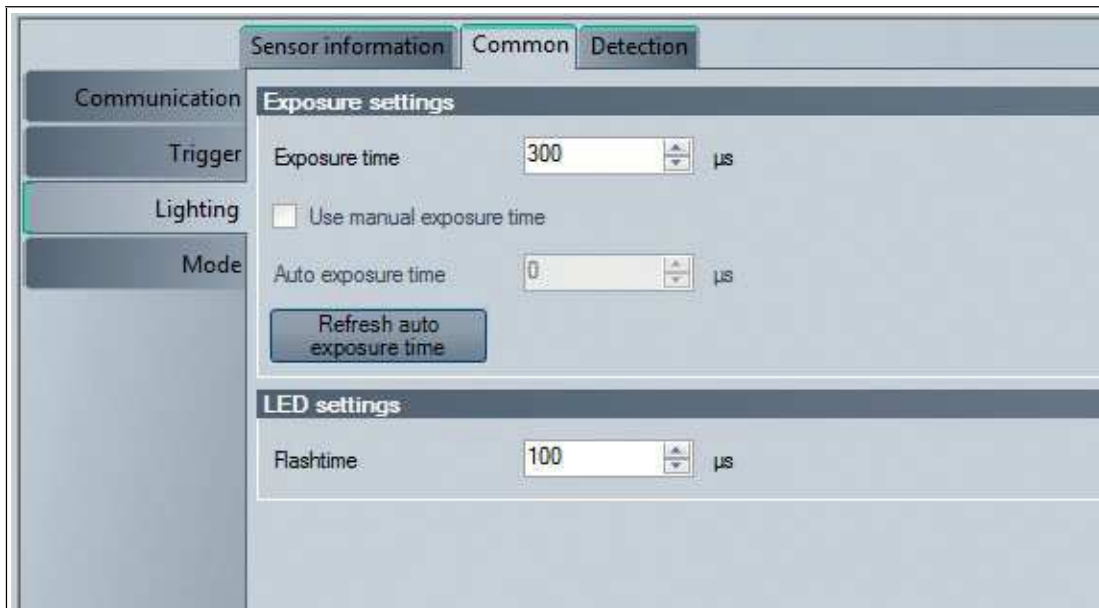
Sensor information
Common
Detection

Communication
Trigger
Lighting
Mode

Exposure settings

Exposure time 300 µs

Use manual exposure time

Auto exposure time 0 µs

Refresh auto exposure time

LED settings

Flashtime 100 µs